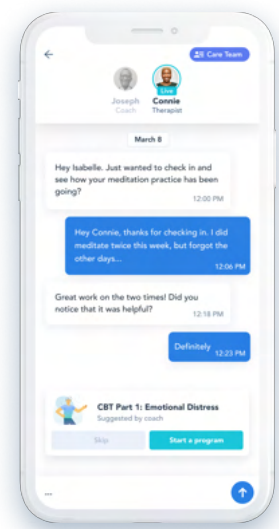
Care Team

Live

Joseph
Coach

Connie
Therapist

March 8

Hey Isabelle. Just wanted to check in and see how your meditation practice has been going?
12:00 PM

Hey Connie, thanks for checking in. I did meditate twice this week, but forgot the other days...
12:06 PM

Great work on the two times! Did you notice that it was helpful?
12:18 PM

Definitely
12:23 PM

CBT Part 1: Emotional Distress
Suggested by coach

Skip

Start a program

...